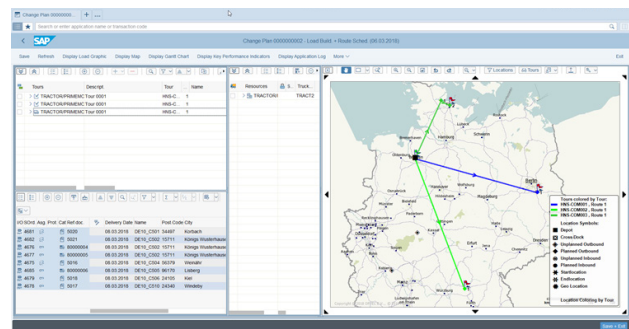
Change Plan 00000000... +

Search or enter application name or transaction code

Change Plan 0000000002 - Load Build + Route Sched. (09.03.2018)

SAP

Save Refresh Display Load Graphic Display Map Display Gantt Chart Display Key Performance Indicators Display Application Log More Exit

| Tours | Descript | Tour | Name |
|---|---|---|---|
| TRACTOR/PRIMEMC Tour 0001 | | HNS-C... | 1 |
| TRACTOR/PRIMEMC Tour 0001 | | HNS-C... | 1 |
| TRACTOR/PRIMEMC Tour 0001 | | HNS-C... | 1 |

| Resources | S. | Truck... |
|---|---|---|
| TRACTOR/ | | TRACT2 |

| I/O | SOrd. | Avg. | Prot. | Cat | Ref.doc. | Delivery Date | Name | Post Code | City |
|---|---|---|---|---|---|---|---|---|---|
| 4681 | | | | | 5020 | 08.03.2018 | DE10_C001 | 34497 | Korbach |
| 4682 | | | | | 5021 | 08.03.2018 | DE10_C002 | 15711 | Königs Wusterhause |
| 4676 | | | | | 80000004 | 08.03.2018 | DE10_C002 | 15711 | Königs Wusterhause |
| 4677 | | | | | 80000005 | 08.03.2018 | DE10_C002 | 15711 | Königs Wusterhause |
| 4675 | | | | | 5016 | 08.03.2018 | DE10_C004 | 06379 | Weisahr |
| 4680 | | | | | 80000006 | 08.03.2018 | DE10_C005 | 96170 | Lisberg |
| 4679 | | | | | 5018 | 08.03.2018 | DE10_C006 | 24103 | Kiel |
| 4678 | | | | | 5017 | 08.03.2018 | DE10_C010 | 24340 | Windeby |

Locations Tours

Tours colored by Tour:
HNS-COM001 , Route 1
HNS-COM002 , Route 1
HNS-COM003 , Route 1
Location Symbols:
Depot
Cross Dock
Unplanned Outbound
Planned Outbound
Unplanned Inbound
Planned Inbound
Startlocation
Endlocation
Geo Location

Location Coloring by Tour

Save + Exit